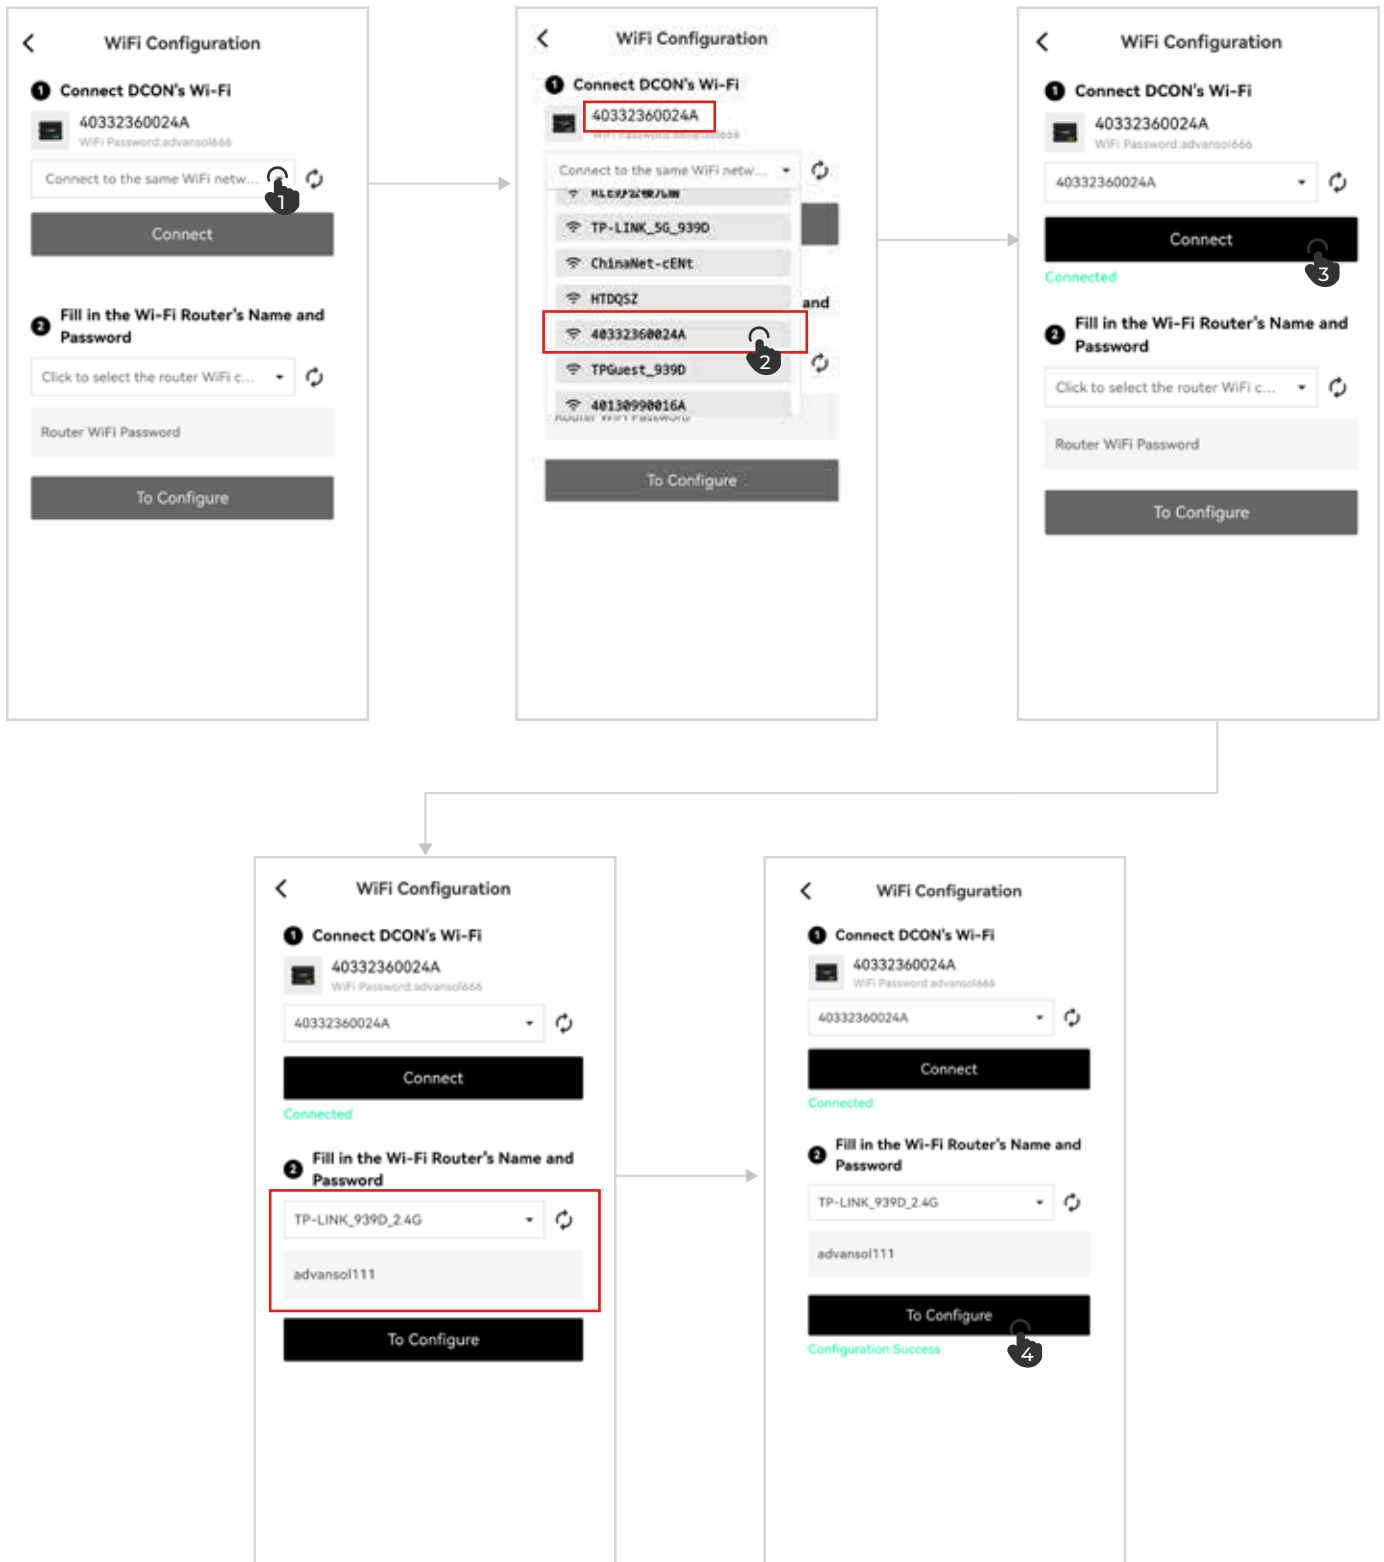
WiFi Configuration

1 Connect DCON's Wi-Fi

40332360024A

WiFi Password:advansol666

Connect to the same WiFi netw...

1

Connect

2 Fill in the Wi-Fi Router's Name and Password

Click to select the router WiFi c...

Router WiFi Password

To Configure

WiFi Configuration

1 Connect DCON's Wi-Fi

40332360024A

WiFi Password:advansol666

Connect to the same WiFi netw...

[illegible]

TP-LINK_5G_939D

ChinaNet-cENt

HTDQSZ

and

40332360024A

2

TPGuest_939D

40130990016A

Router WiFi Password

To Configure

WiFi Configuration

1 Connect DCON's Wi-Fi

40332360024A

WiFi Password:advansol666

40332360024A

Connect

3

Connected

2 Fill in the Wi-Fi Router's Name and Password

Click to select the router WiFi c...

Router WiFi Password

To Configure

WiFi Configuration

1 Connect DCON's Wi-Fi

40332360024A

WiFi Password:advansol666

40332360024A

Connect

Connected

2 Fill in the Wi-Fi Router's Name and Password

TP-LINK_939D_2.4G

advansol111

To Configure

WiFi Configuration

1 Connect DCON's Wi-Fi

40332360024A

WiFi Password:advansol666

40332360024A

Connect

Connected

2 Fill in the Wi-Fi Router's Name and Password

TP-LINK_939D_2.4G

advansol111

To Configure

Configuration Success

4